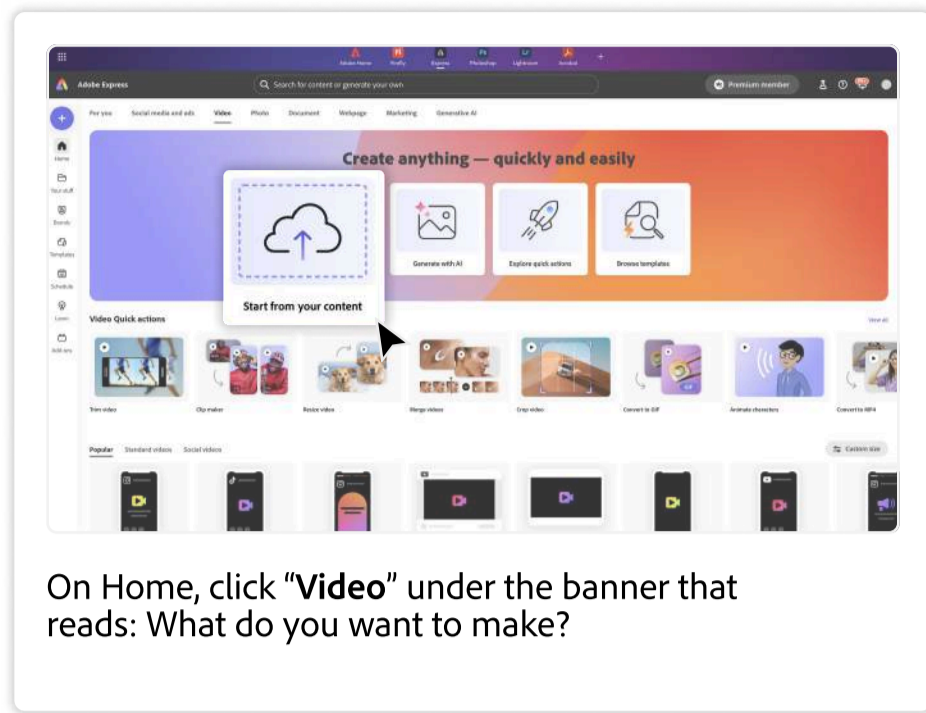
Adobe Home Firefly Express Photoshop Lightroom Acrobat

Adobe Express

Search for content or generate your own

Premium member

For you Social media and ads Video Photo Document Webpage Marketing Generative AI

Home
Your stuff
Brands
Templates
Schedule
Learn
Add-ons

Create anything — quickly and easily

Start from your content

Generate with AI

Explore quick actions

Browse templates

Video Quick actions

View all

Trim video

Clip maker

Resize video

Merge videos

Crop video

Convert to GIF

Animate characters

Convert to MP4

Popular Standard videos Social videos

Custom size

On Home, click “**Video**” under the banner that reads: What do you want to make?